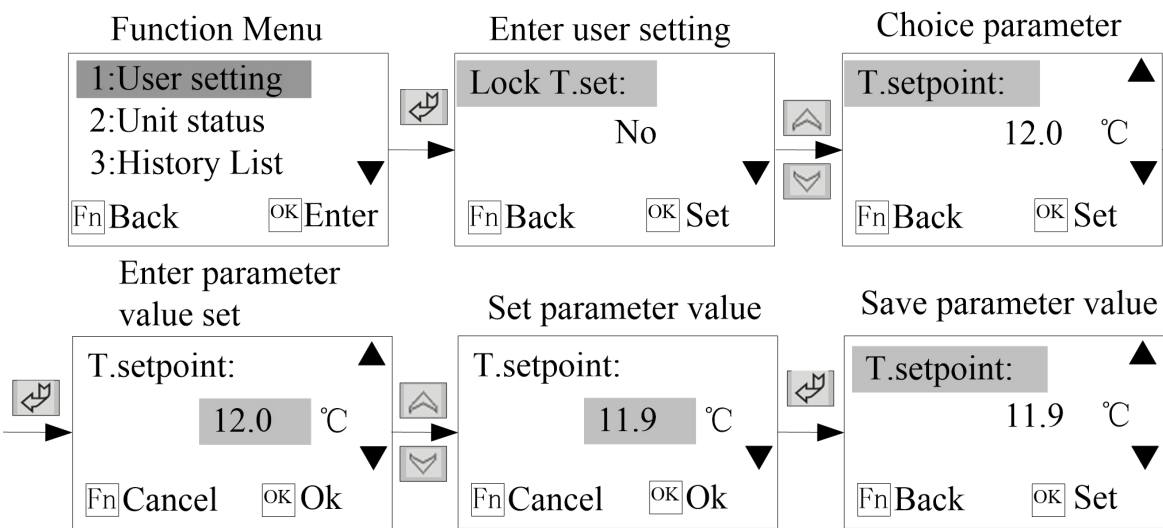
Function Menu

1:User setting
2:Unit status
3:History List

Fn Back OK Enter

Enter user setting

Lock T.set:
No

Fn Back OK Set

Choice parameter

T.setpoint:
12.0 ℃

Fn Back OK Set

Enter parameter value set

T.setpoint:
12.0 ℃

Fn Cancel OK Ok

Set parameter value

T.setpoint:
11.9 ℃

Fn Cancel OK Ok

Save parameter value

T.setpoint:
11.9 ℃

Fn Back OK Set